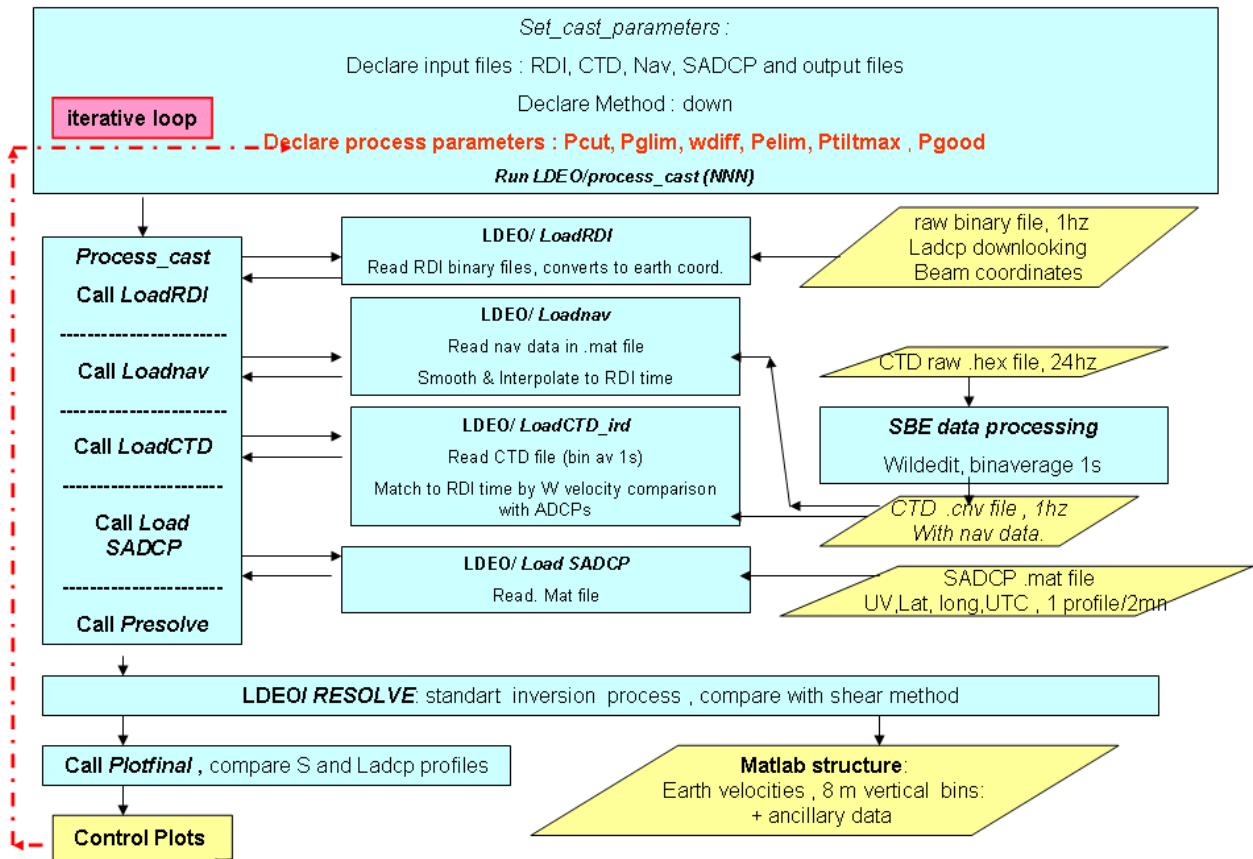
Set_cast_parameters :

Declare input files : RDI, CTD, Nav, SADCP and output files

Declare Method : down

iterative loop

Declare process parameters : Pcut, Pglim, wdiff, Pelim, Ptiltmax , Pgood

Run LDEO/process_cast (NNN)

Process_cast

Call LoadRDI

Call Loadnav

Call LoadCTD

Call Load SADCP

Call Presolve

LDEO/ LoadRDI

Read RDI binary files, converts to earth coord.

raw binary file, 1hz
Ladcp downlooking
Beam coordinates

LDEO/ Loadnav

Read nav data in .mat file

Smooth & Interpolate to RDI time

CTD raw .hex file, 24hz

LDEO/ LoadCTD_ird

Read CTD file (bin av 1s)

Match to RDI time by W velocity comparison with ADCPs

SBE data processing

Wildedit, binaverage 1s

CTD .cnv file , 1hz
With nav data.

LDEO/ Load SADCP

Read. Mat file

SADCP .mat file
UV,Lat, long,UTC , 1 profile/2mn

LDEO/ RESOLVE: standart inversion process , compare with shear method

Call Plotfinal , compare S and Ladcp profiles

Matlab structure:
Earth velocities , 8 m vertical bins:
+ ancillary data

Control Plots